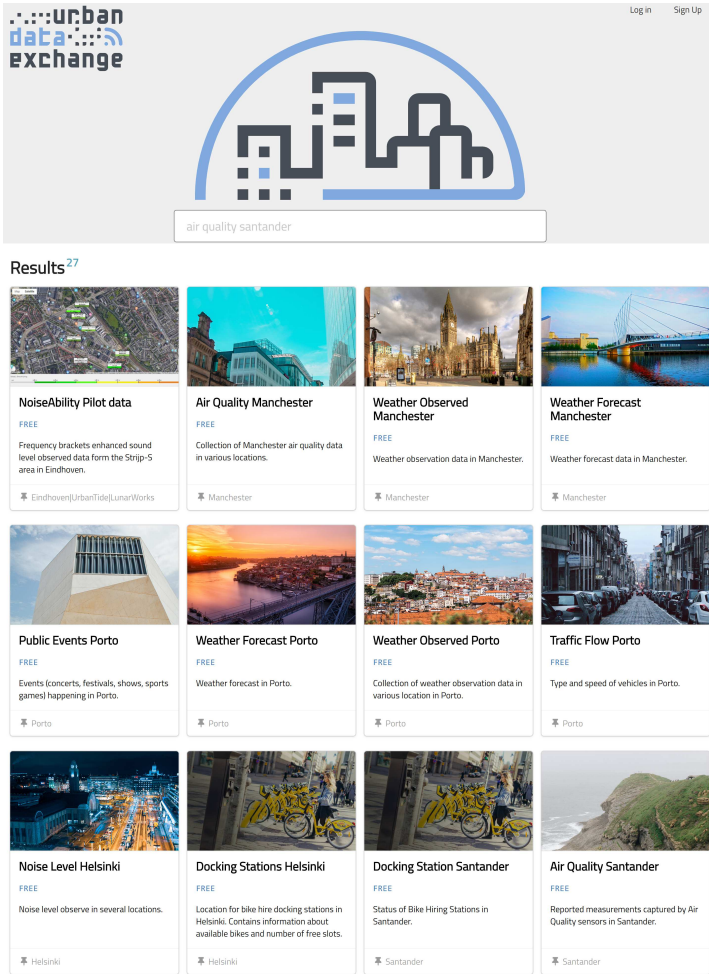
urban data exchange

Log in Sign Up

air quality santander

Results 27

NoiseAbility Pilot data
FREE
Frequency brackets enhanced sound level observed data form the Strijp-S area in Eindhoven.
Eindhoven|UrbanTide|LunarWorks

Air Quality Manchester
FREE
Collection of Manchester air quality data in various locations.
Manchester

Weather Observed Manchester
FREE
Weather observation data in Manchester.
Manchester

Weather Forecast Manchester
FREE
Weather forecast data in Manchester.
Manchester

Public Events Porto
FREE
Events (concerts, festivals, shows, sports games) happening in Porto.
Porto

Weather Forecast Porto
FREE
Weather forecast in Porto.
Porto

Weather Observed Porto
FREE
Collection of weather observation data in various location in Porto.
Porto

Traffic Flow Porto
FREE
Type and speed of vehicles in Porto.
Porto

Noise Level Helsinki
FREE
Noise level observe in several locations.
Helsinki

Docking Stations Helsinki
FREE
Location for bike hire docking stations in Helsinki. Contains information about available bikes and number of free slots.
Helsinki

Docking Station Santander
FREE
Status of Bike Hiring Stations in Santander.
Santander

Air Quality Santander
FREE
Reported measurements captured by Air Quality sensors in Santander.
Santander